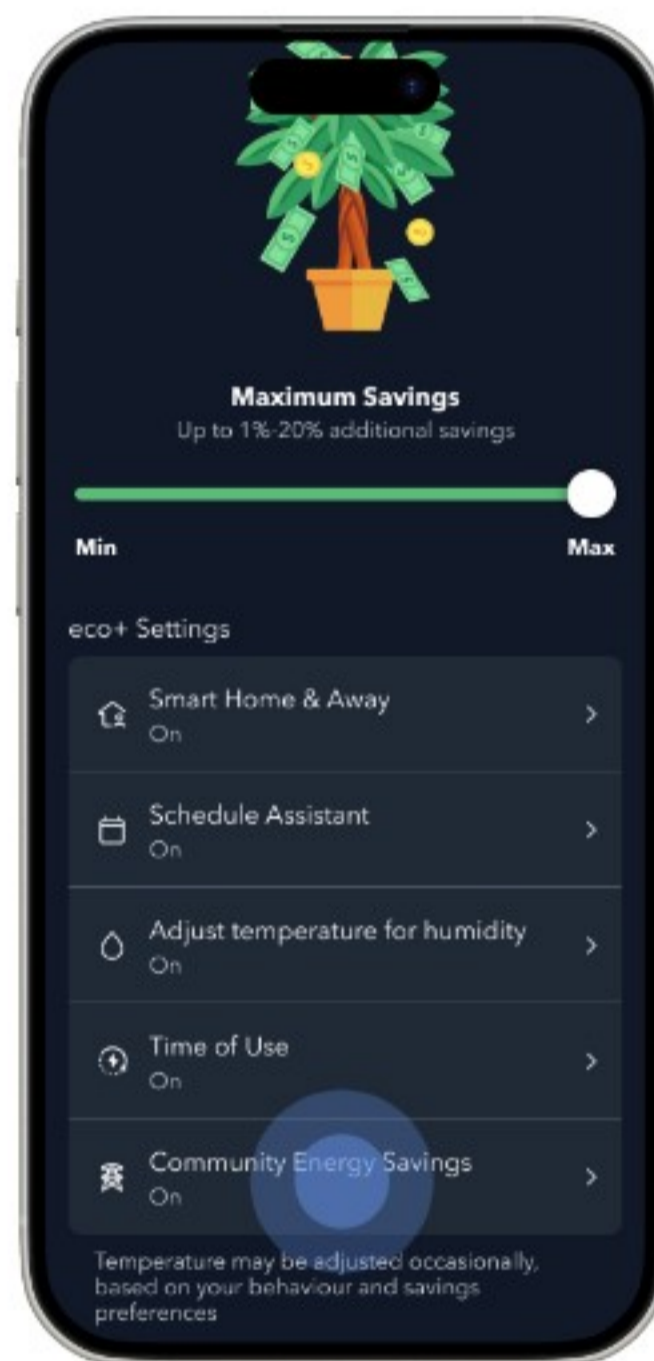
Maximum Savings
Up to 1%-20% additional savings

Min
Max

eco+ Settings

Smart Home & Away
On

Schedule Assistant
On

Adjust temperature for humidity
On

Time of Use
On

Community Energy Savings
On

Temperature may be adjusted occasionally, based on your behaviour and savings preferences